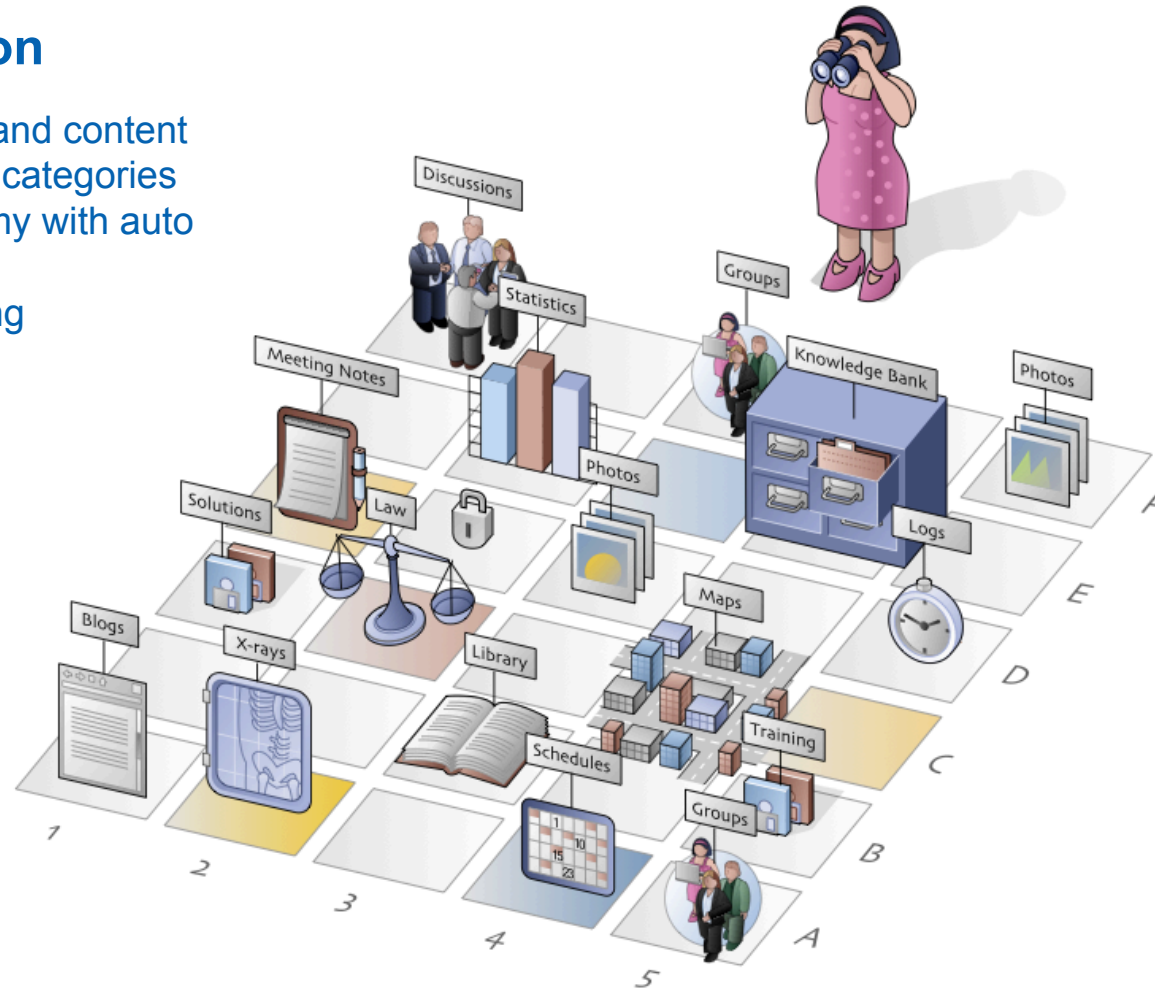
on

and content
categories
ny with auto

ng

Discussions
Groups
Statistics
Meeting Notes
Knowledge Bank
Photos
Photos
Solutions
Law
Logs
Maps
Blogs
X-rays
Library
Training
Schedules
Groups
1
10
15
23
1
2
3
4
5
A
B
C
D
E
F